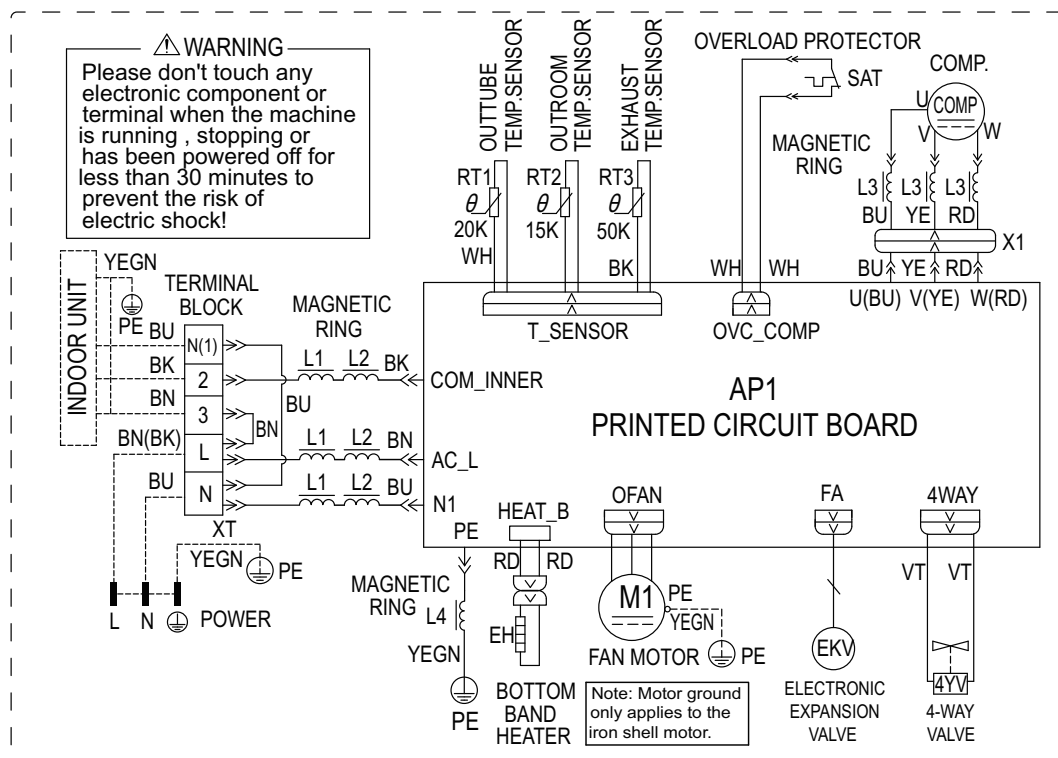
⚠WARNING
Please don't touch any electronic component or terminal when the machine is running , stopping or has been powered off for less than 30 minutes to prevent the risk of electric shock!

OUTTUBE TEMP.SENSOR
OUTROOM TEMP.SENSOR
EXHAUST TEMP.SENSOR
OVERLOAD PROTECTOR
SAT
COMP.
COMP
U V W
MAGNETIC RING
L3 L3 L3
BU YE RD
X1
RT1 $\theta$ 20K
RT2 $\theta$ 15K
RT3 $\theta$ 50K
WH BK WH WH
BU YE RD
U(BU) V(YE) W(RD)
T_SENSOR
OVC_COMP

INDOOR UNIT
YEGN
PE
TERMINAL BLOCK
BU BK BN
N(1) 2 3 L N
BN(BK)
BU
XT
MAGNETIC RING
L1 L2 BK
BU
BN
L1 L2 BN
L1 L2 BU
COM_INNER
AC_L
N1
AP1
PRINTED CIRCUIT BOARD

YEGN PE
L N POWER

PE
MAGNETIC RING
L4
YEGN
PE
HEAT_B
RD RD
EH
BOTTOM BAND HEATER
OFAN
M1
PE
YEGN
FAN MOTOR PE
Note: Motor ground only applies to the iron shell motor.
FA
EKV
ELECTRONIC EXPANSION VALVE
4WAY
VT VT
4YV
4-WAY VALVE